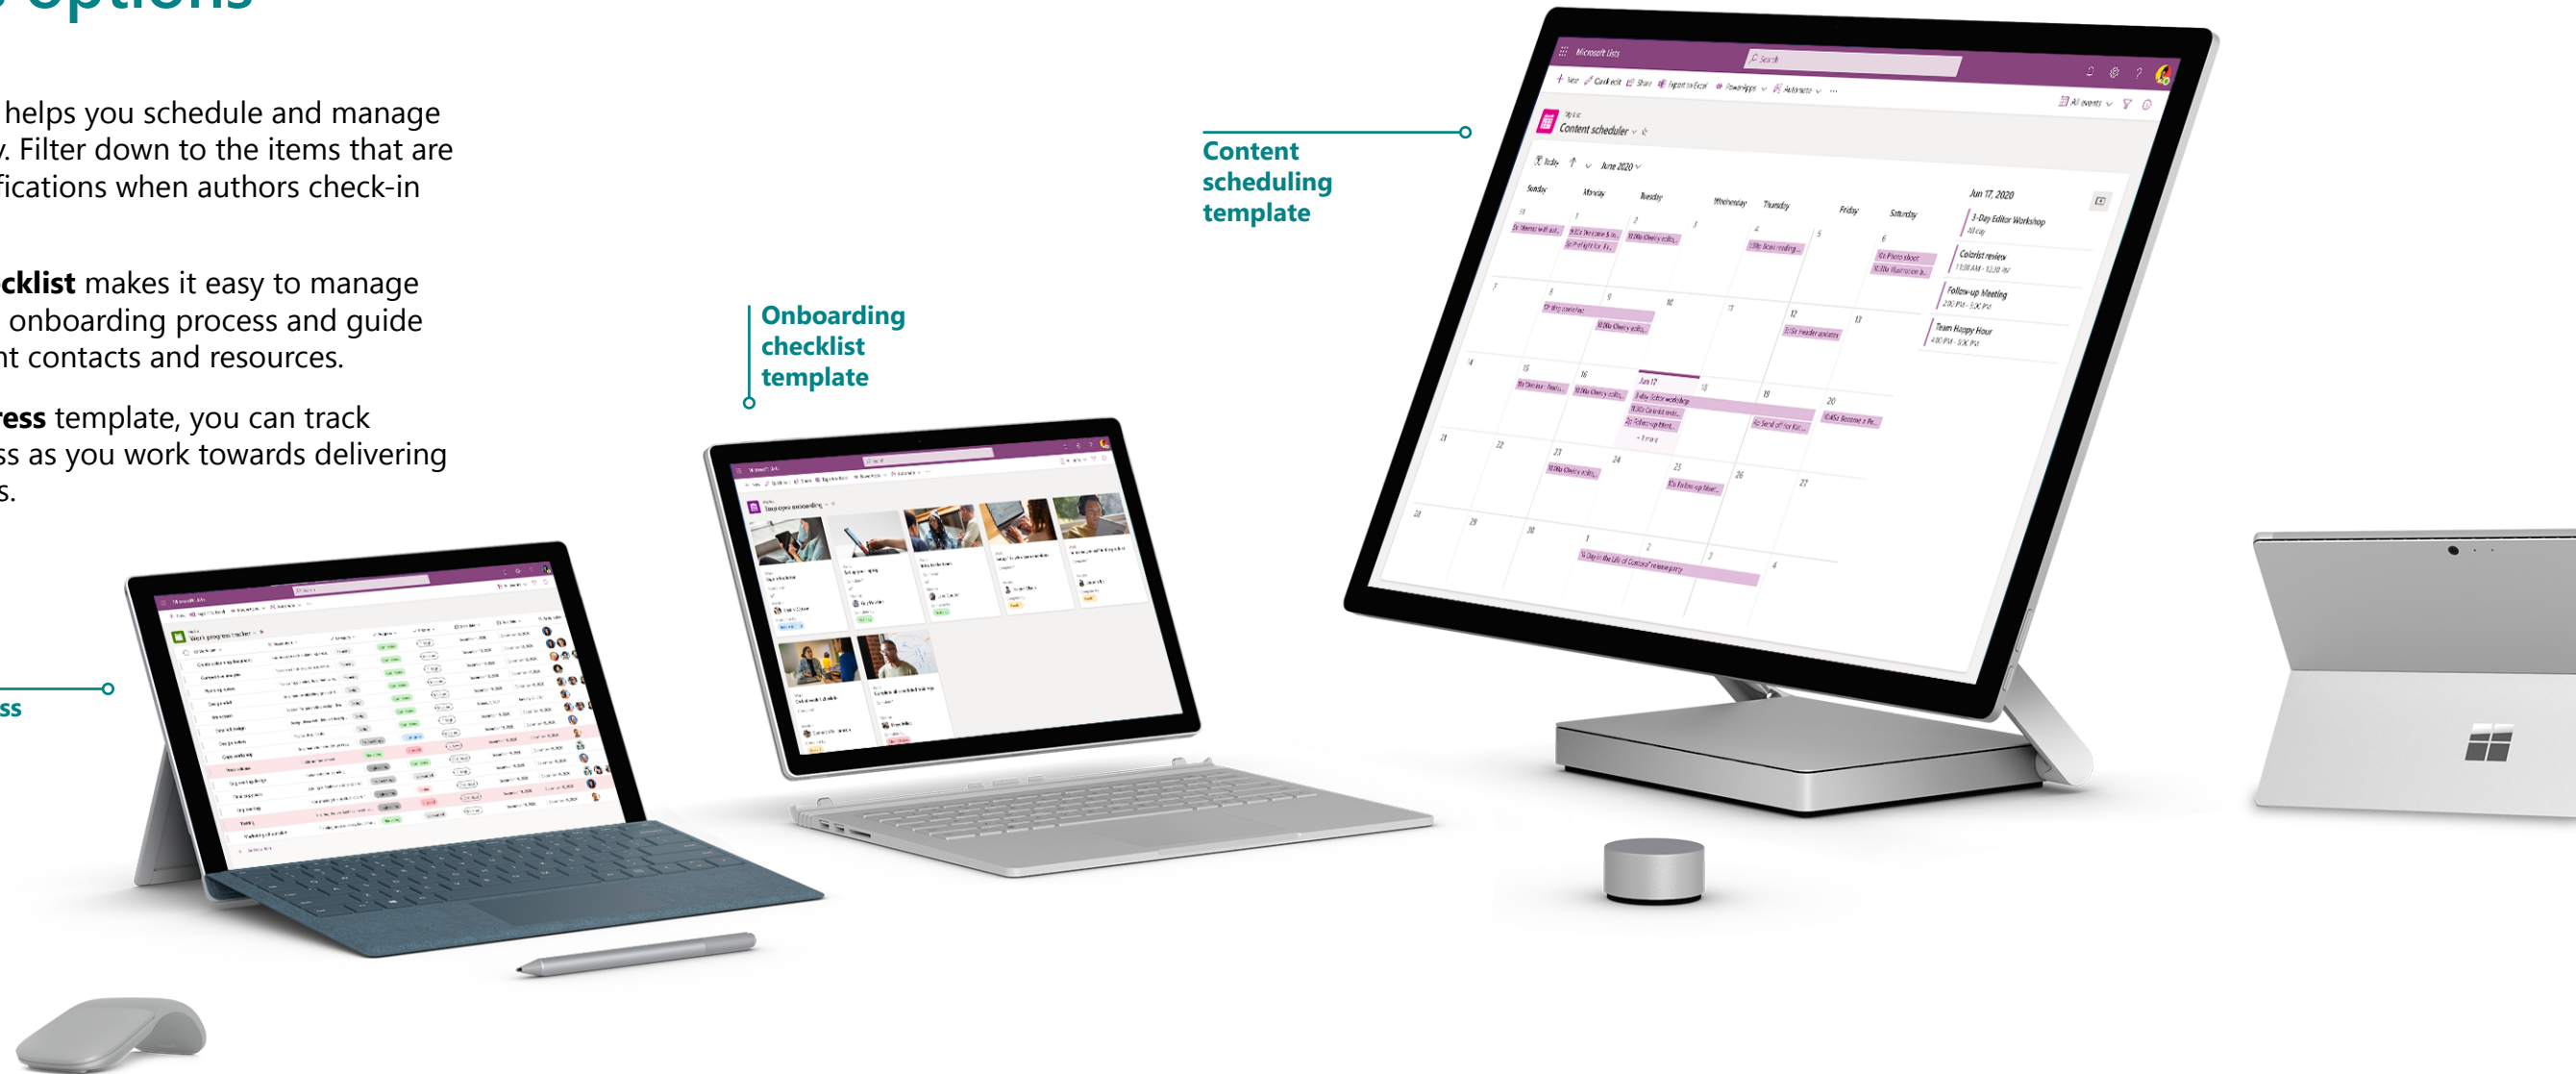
options

helps you schedule and manage . Filter down to the items that are fications when authors check-in

cklist makes it easy to manage onboarding process and guide nt contacts and resources.

ress template, you can track ss as you work towards delivering s.

ss

Onboarding checklist template

Content scheduling template

Microsoft Lists

Content scheduler

June 2020

Sunday Monday Tuesday Wednesday Thursday Friday Saturday

Jun 17, 2020

3-Day Editor Workshop

Colorist review

Follow-up Meeting

Team Happy Hour

Employee onboarding

Work progress tracker